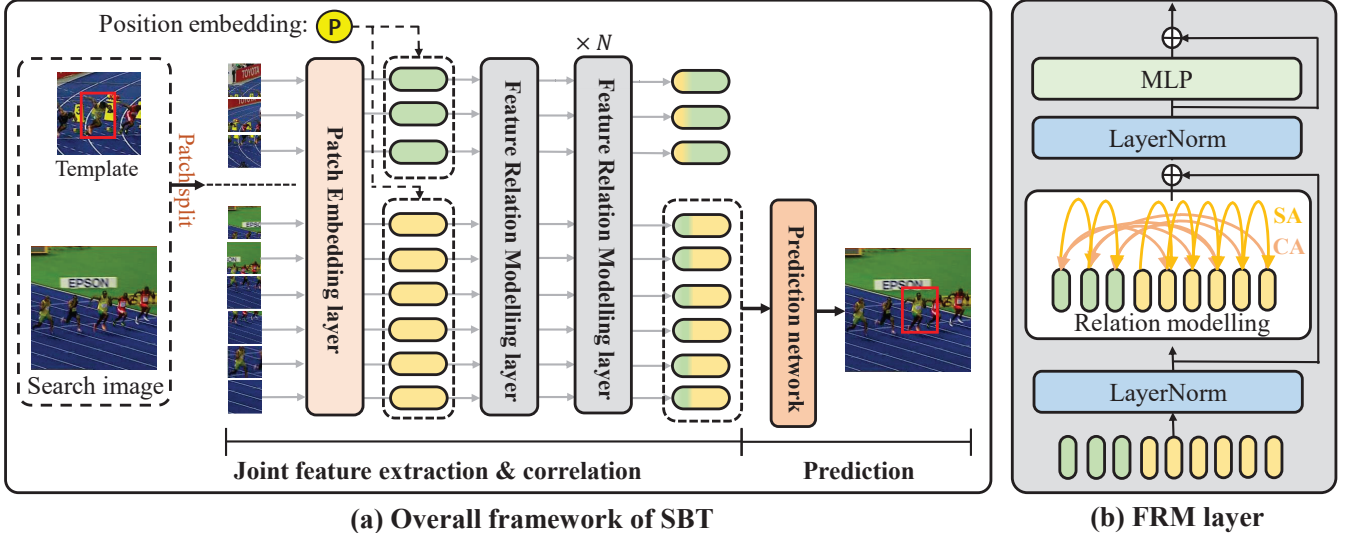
Position embedding: P

$\times N$

Template

Patchsplit

Search image

Patch Embedding layer

Feature Relation Modelling layer

Feature Relation Modelling layer

Prediction network

Joint feature extraction & correlation

Prediction

(a) Overall framework of SBT

MLP

LayerNorm

SA

CA

Relation modelling

LayerNorm

(b) FRM layer